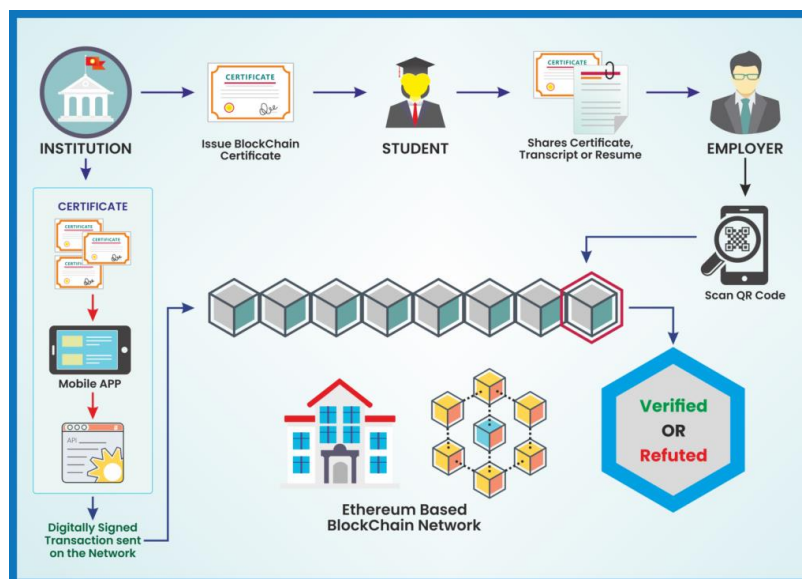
INSTITUTION

CERTIFICATE

Issue BlockChain Certificate

STUDENT

CERTIFICATE

Shares Certificate, Transcript or Resume

EMPLOYER

CERTIFICATE

CERTIFICATE

CERTIFICATE

CERTIFICATE

Mobile APP

API

Digitally Signed Transaction sent on the Network

Scan QR Code

Ethereum Based BlockChain Network

Verified

OR

Refuted